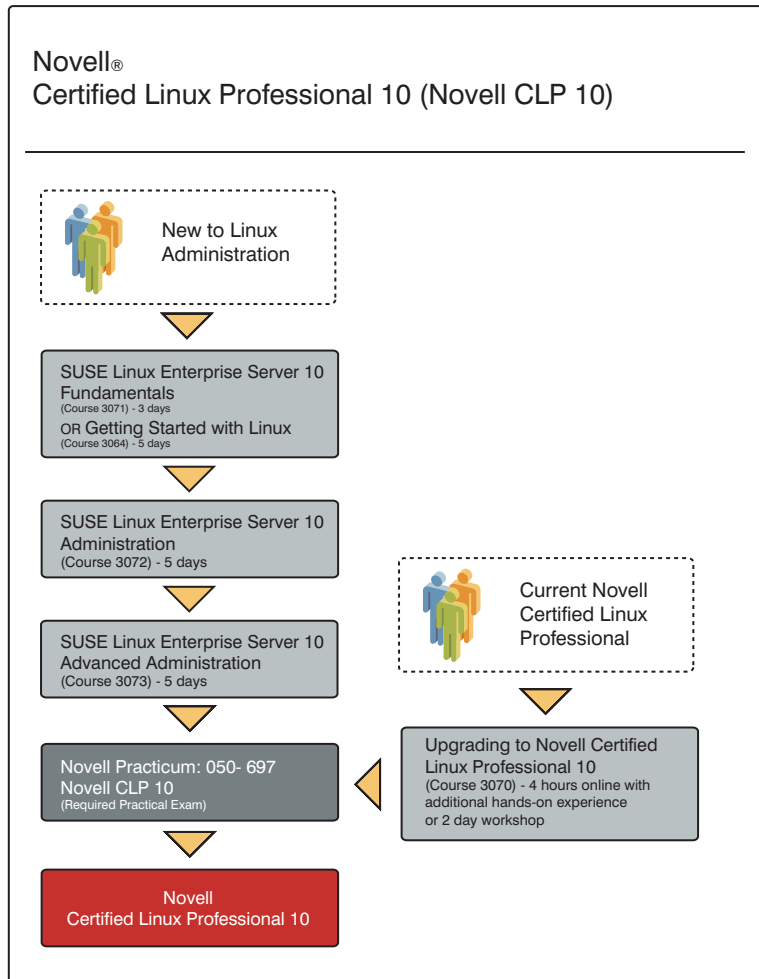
Novell®
Certified Linux Professional 10 (Novell CLP 10)

New to Linux Administration

SUSE Linux Enterprise Server 10 Fundamentals
(Course 3071) - 3 days
OR Getting Started with Linux
(Course 3064) - 5 days

SUSE Linux Enterprise Server 10 Administration
(Course 3072) - 5 days

SUSE Linux Enterprise Server 10 Advanced Administration
(Course 3073) - 5 days

Novell Practicum: 050- 697
Novell CLP 10
(Required Practical Exam)

Novell
Certified Linux Professional 10

Current Novell Certified Linux Professional

Upgrading to Novell Certified Linux Professional 10
(Course 3070) - 4 hours online with additional hands-on experience or 2 day workshop